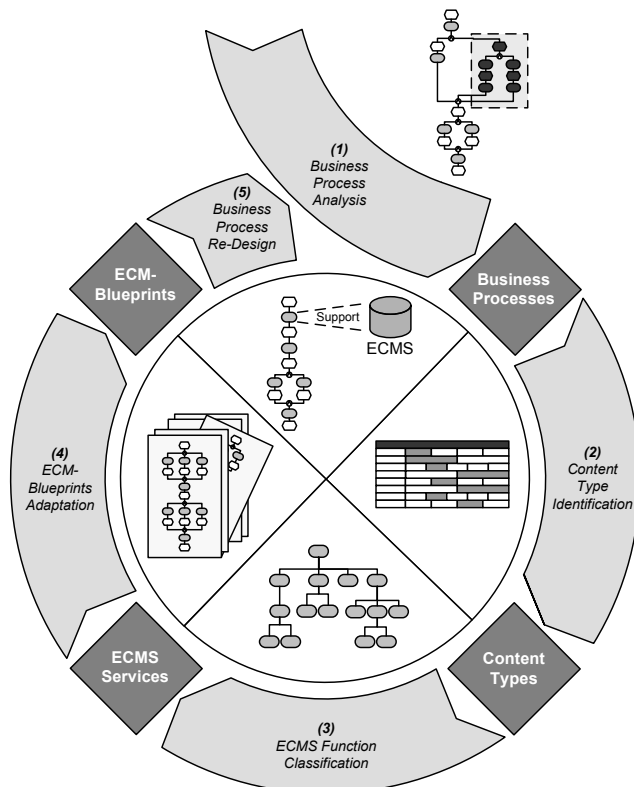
(1)
Business
Process
Analysis

(5)
Business
Process
Re-Design

ECM-
Blueprints

Support

ECMS

Business
Processes

(2)
Content
Type
Identification

(4)
ECM-
Blueprints
Adaptation

ECMS
Services

Content
Types

(3)
ECMS Function
Classification